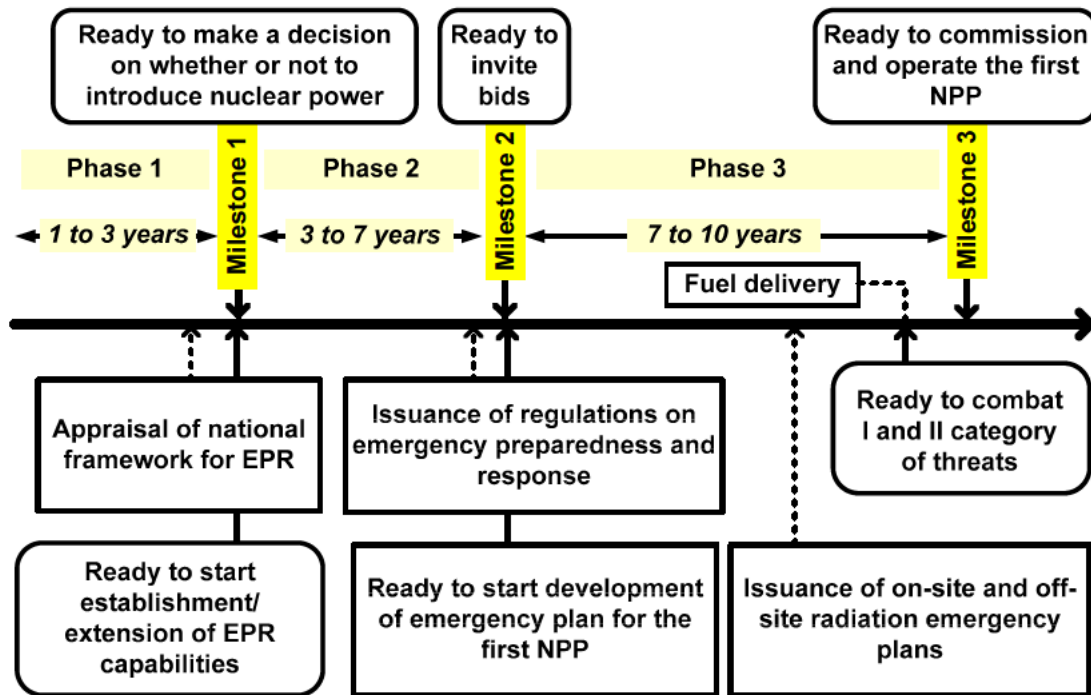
Ready to make a decision on whether or not to introduce nuclear power

Ready to invite bids

Ready to commission and operate the first NPP

Phase 1

Milestone 1

Phase 2

Milestone 2

Phase 3

Milestone 3

1 to 3 years

3 to 7 years

7 to 10 years

Fuel delivery

Appraisal of national framework for EPR

Issuance of regulations on emergency preparedness and response

Ready to combat I and II category of threats

Ready to start establishment/ extension of EPR capabilities

Ready to start development of emergency plan for the first NPP

Issuance of on-site and off-site radiation emergency plans